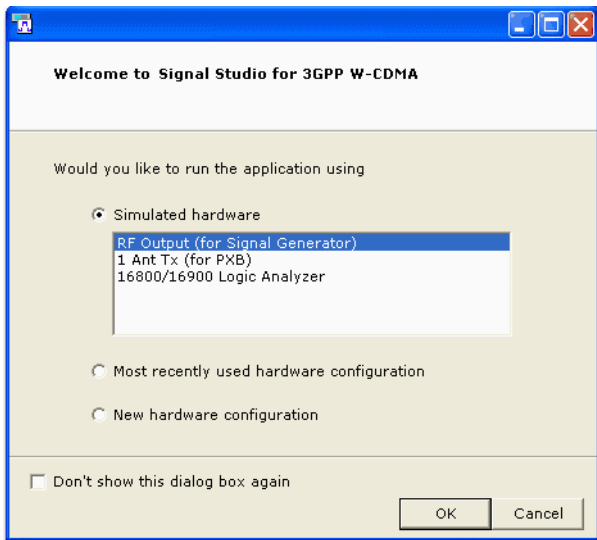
Welcome to Signal Studio for 3GPP W-CDMA

Would you like to run the application using

Simulated hardware

RF Output (for Signal Generator)
1 Ant Tx (for PXB)
16800/16900 Logic Analyzer

Most recently used hardware configuration

New hardware configuration

Don't show this dialog box again

OK

Cancel